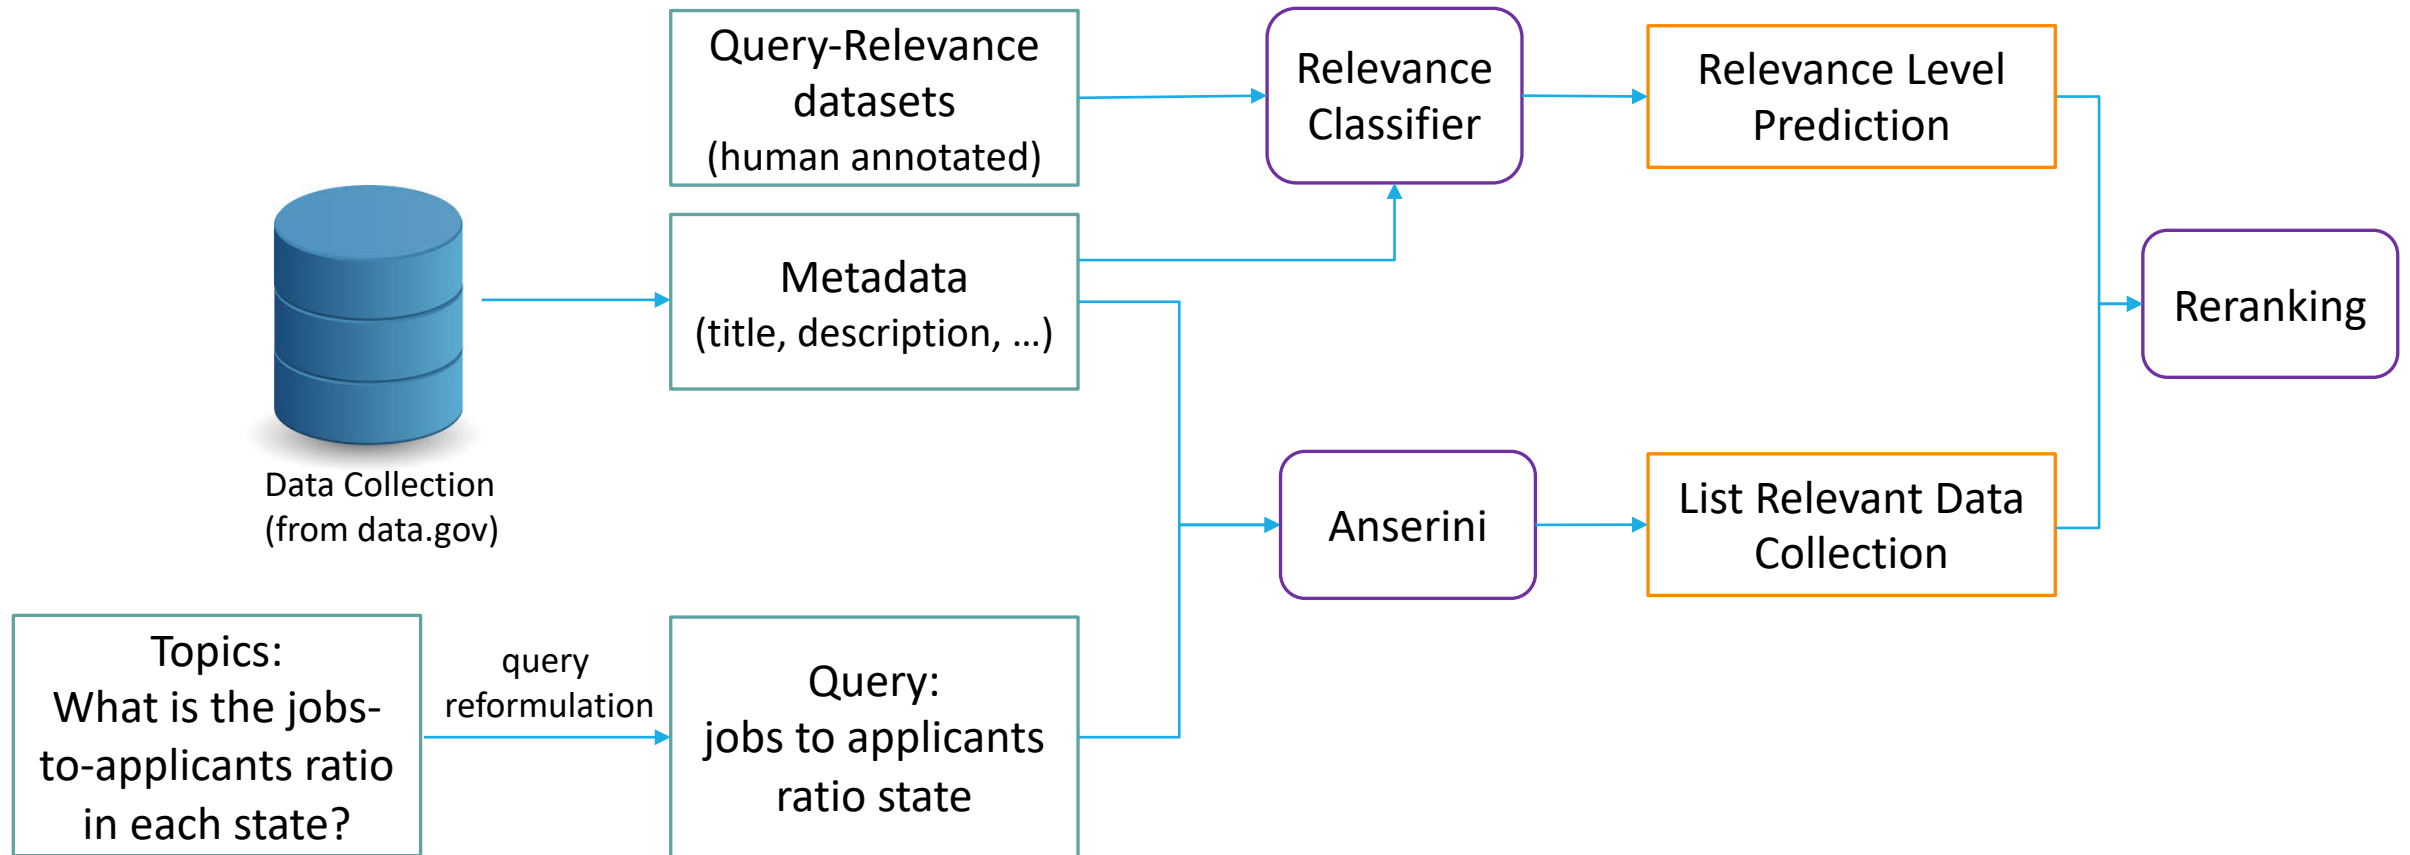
Query-Relevance datasets (human annotated)

Relevance Classifier

Relevance Level Prediction

Metadata (title, description, …)

Data Collection (from data.gov)

Reranking

Anserini

List Relevant Data Collection

Topics: What is the jobs-to-applicants ratio in each state?

query reformulation

Query: jobs to applicants ratio state